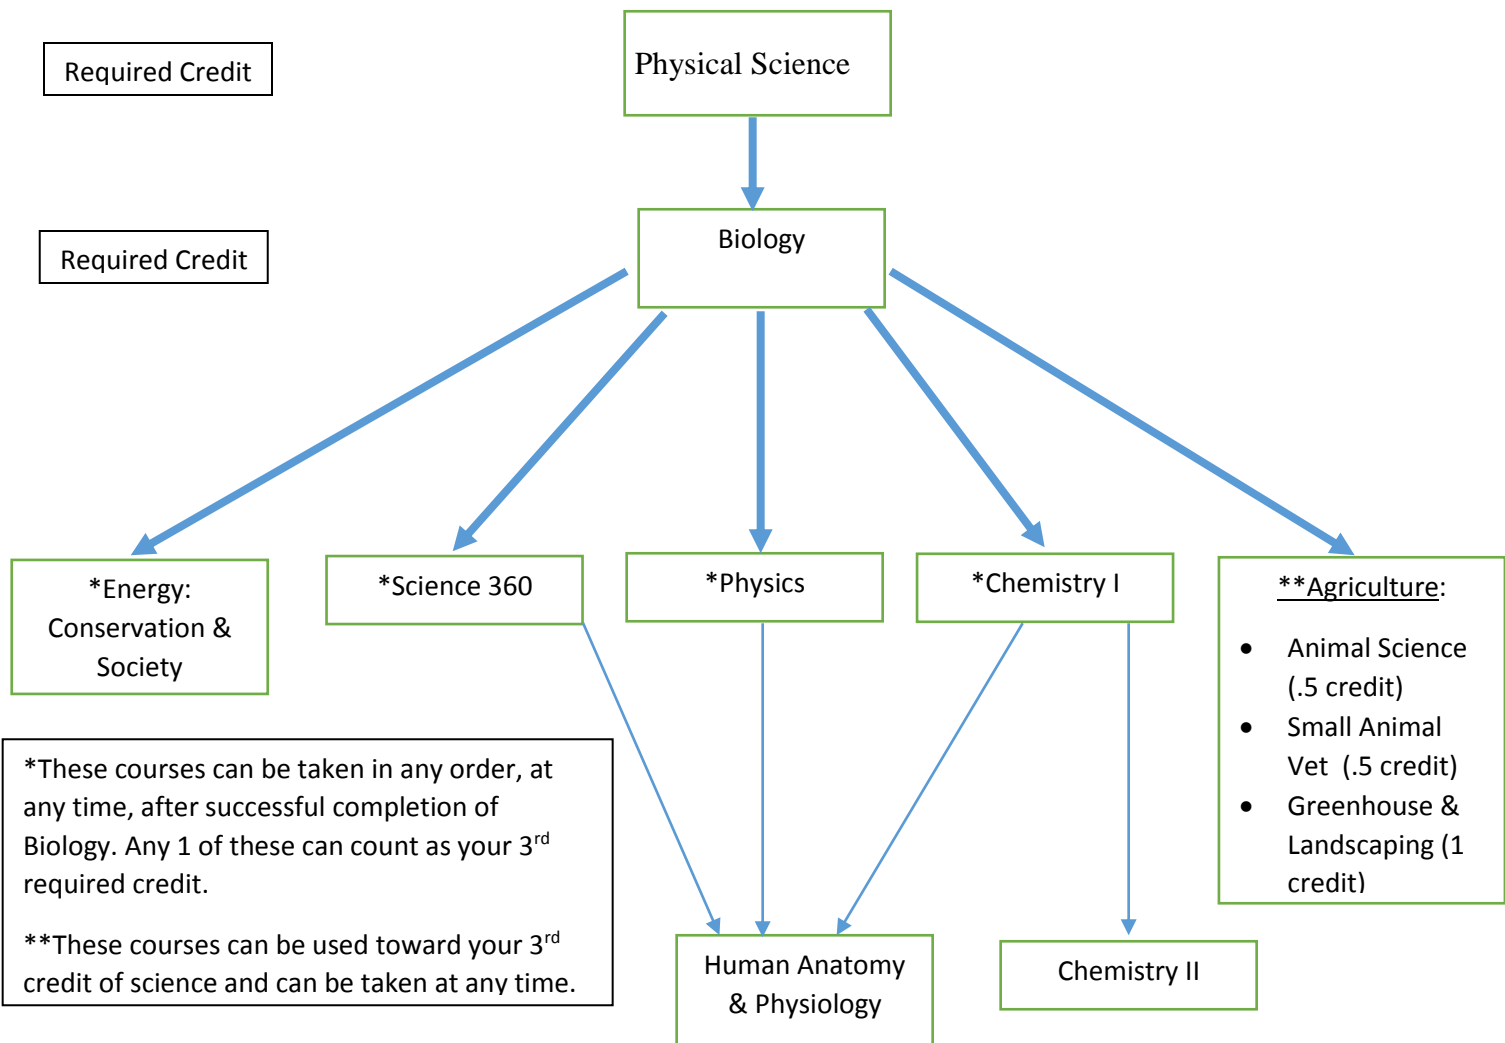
Required Credit

Physical Science

Required Credit

Biology

*Energy: Conservation & Society

*Science 360

*Physics

*Chemistry I

**Agriculture:

- Animal Science (.5 credit)
- Small Animal Vet (.5 credit)
- Greenhouse & Landscaping (1 credit)

*These courses can be taken in any order, at any time, after successful completion of Biology. Any 1 of these can count as your 3$^{rd}$ required credit.

**These courses can be used toward your 3$^{rd}$ credit of science and can be taken at any time.

Human Anatomy & Physiology

Chemistry II